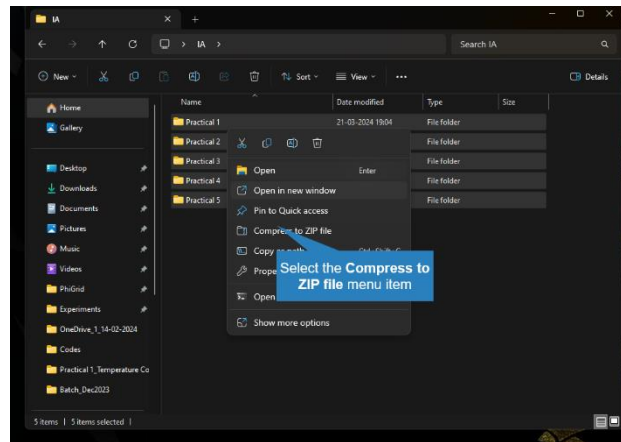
IA

IA

Search IA

New

Sort

View

...

Details

Home

Gallery

Desktop

Downloads

Documents

Pictures

Music

Videos

PhiGrid

Experiments

OneDrive_1_14-02-2024

Codes

Practical 1_Temperature Co

Batch_Dec2023

| Name | Date modified | Type | Size |
|---|---|---|---|
| Practical 1 | 21-03-2024 19:04 | File folder | |
| Practical 2 | | File folder | |
| Practical 3 | | File folder | |
| Practical 4 | | File folder | |
| Practical 5 | | File folder | |

Open Enter

Open in new window

Pin to Quick access

Compress to ZIP file

Copy as path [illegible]

Prope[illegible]

Open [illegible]

Show more options

Select the **Compress to ZIP file** menu item

5 items | 5 items selected |